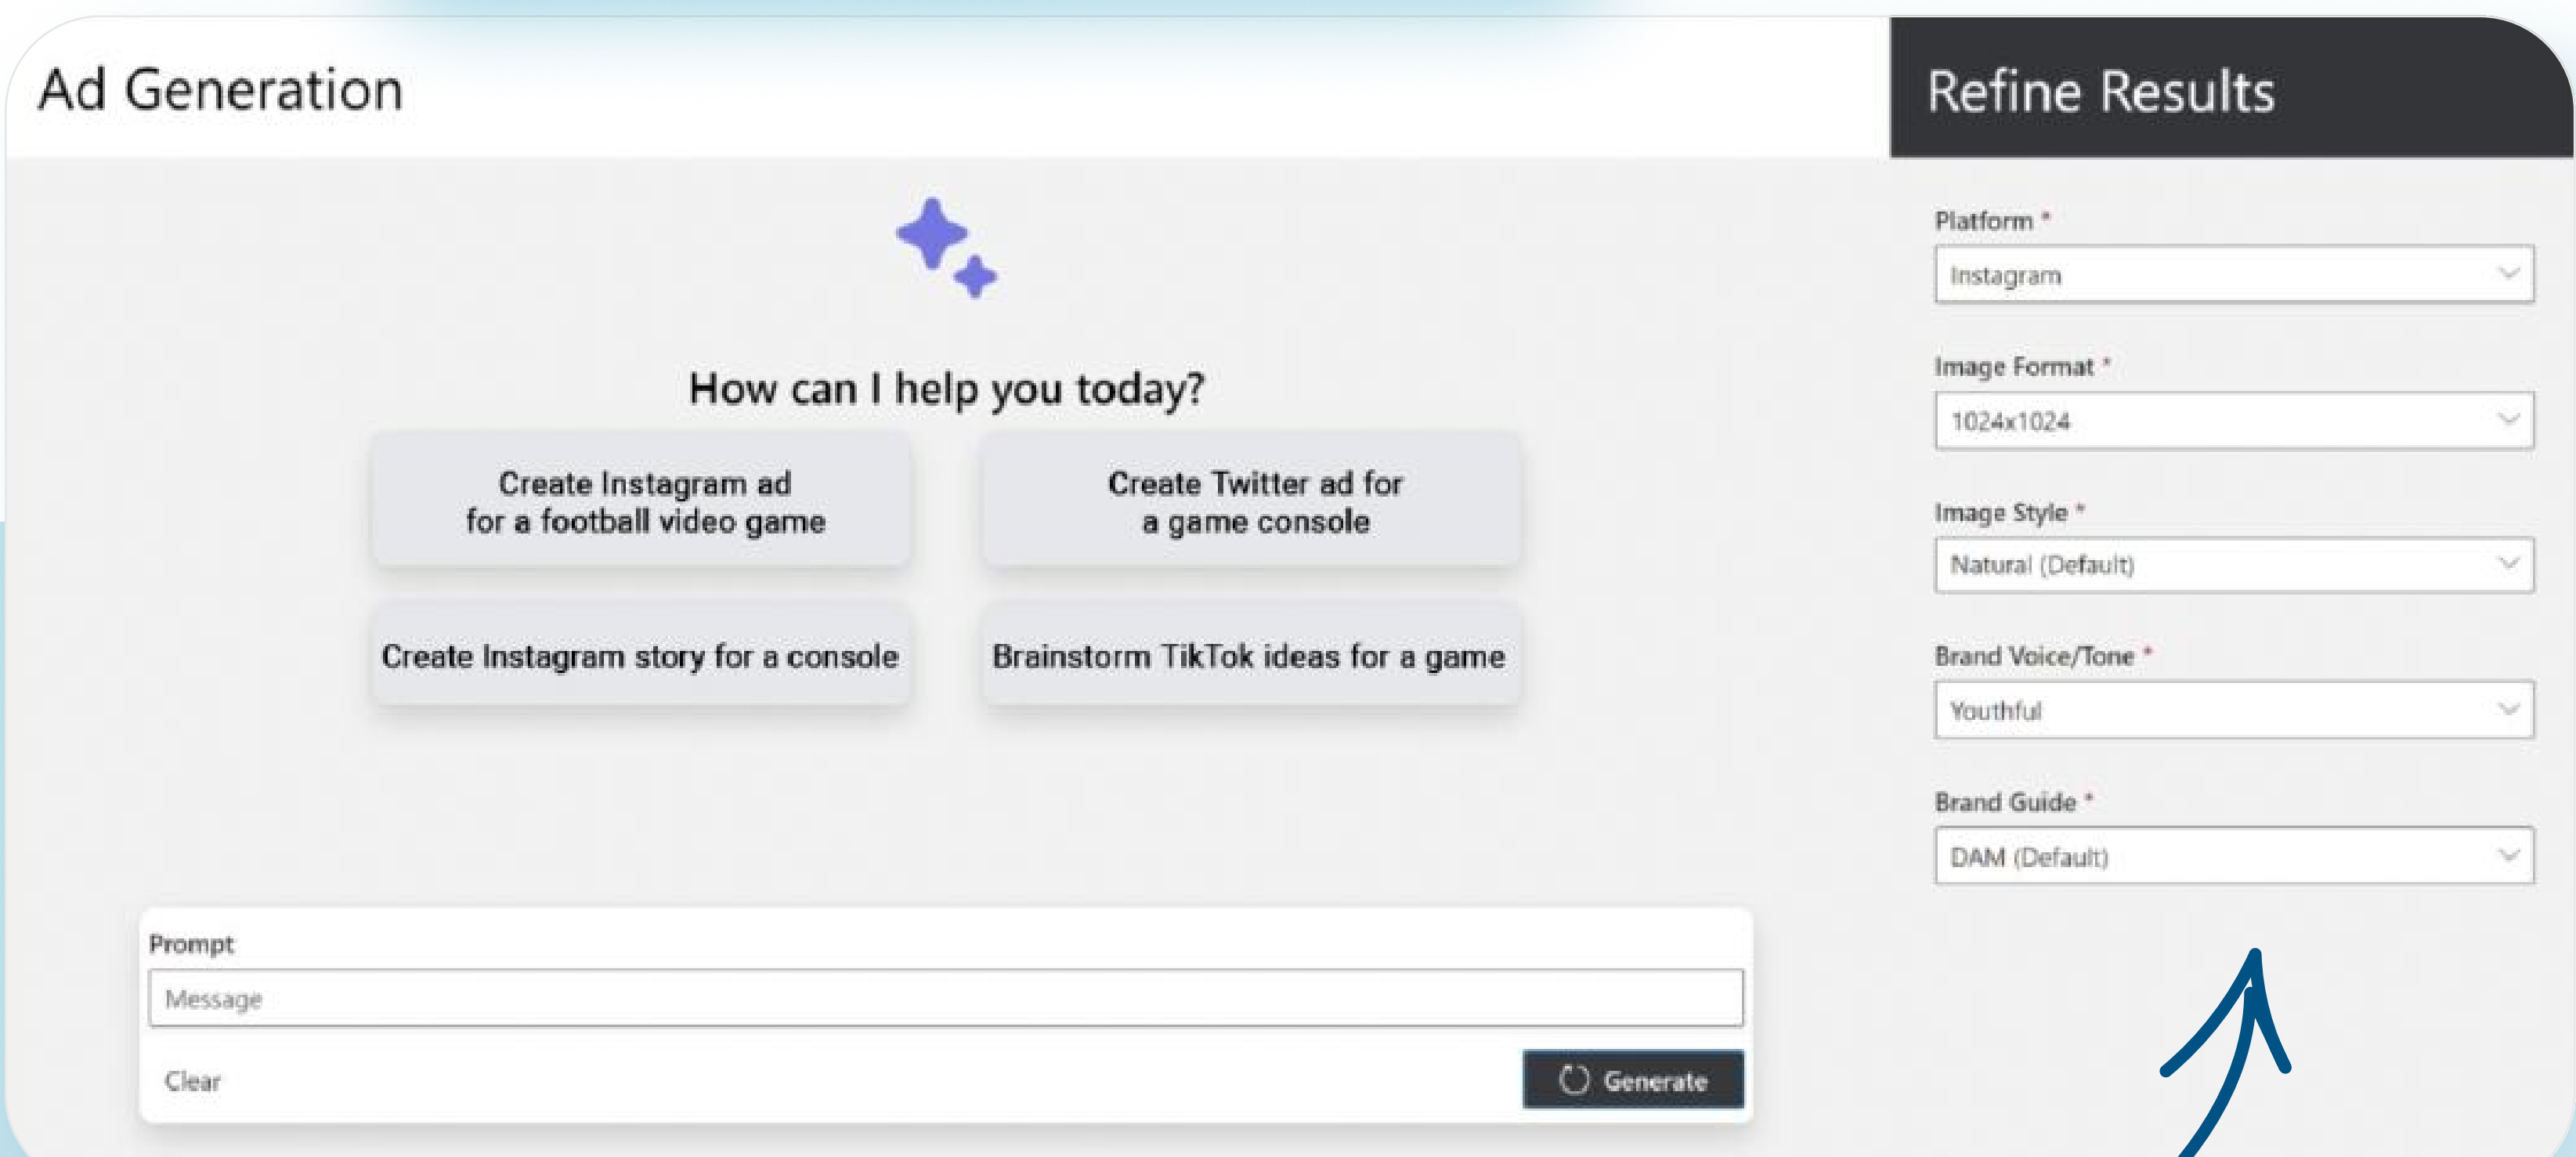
Ad Generation

How can I help you today?

Create Instagram ad for a football video game

Create Twitter ad for a game console

Create Instagram story for a console

Brainstorm TikTok ideas for a game

Prompt

Message

Clear

Generate

Refine Results

Platform *

Instagram

Image Format *

1024x1024

Image Style *

Natural (Default)

Brand Voice/Tone *

Youthful

Brand Guide *

DAM (Default)